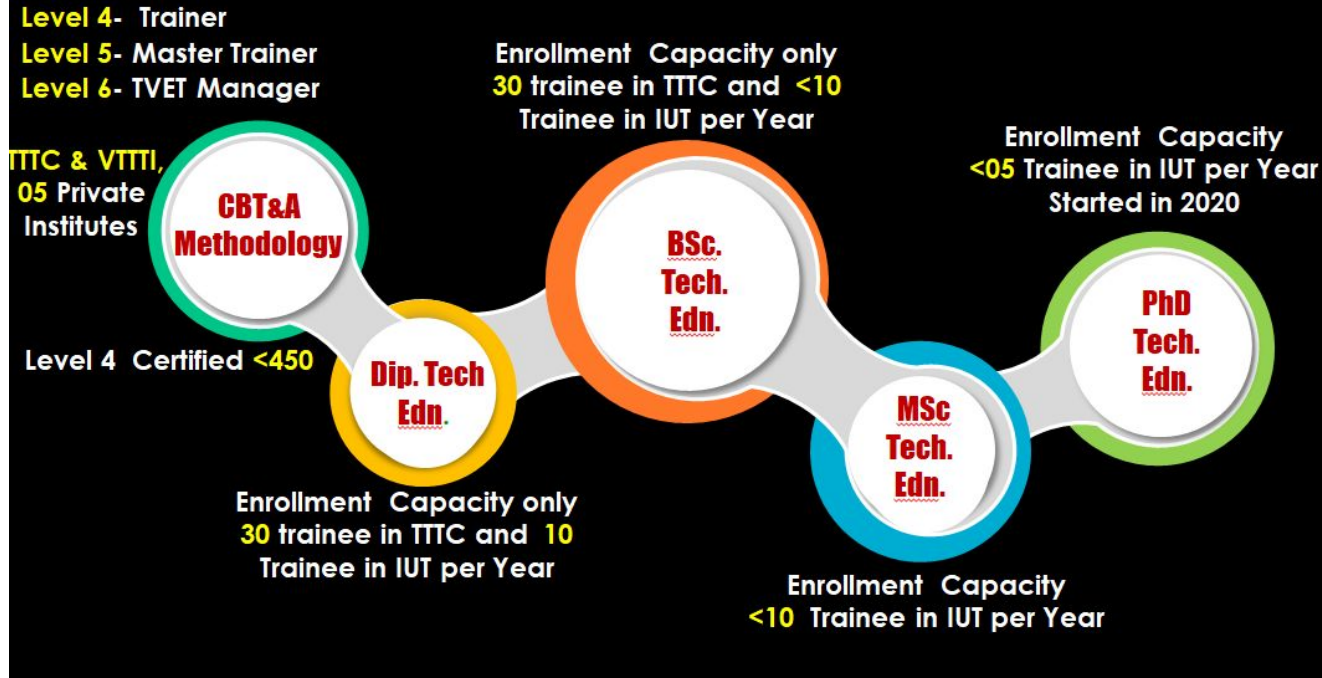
Level 4- Trainer
Level 5- Master Trainer
Level 6- TVET Manager

TTTC & VTTTI, 05 Private Institutes

CBT&A Methodology

Level 4 Certified <450

Dip. Tech Edn.

Enrollment Capacity only 30 trainee in TTTC and 10 Trainee in IUT per Year

Enrollment Capacity only 30 trainee in TTTC and <10 Trainee in IUT per Year

BSc. Tech. Edn.

MSc Tech. Edn.

Enrollment Capacity <10 Trainee in IUT per Year

Enrollment Capacity <05 Trainee in IUT per Year Started in 2020

PhD Tech. Edn.